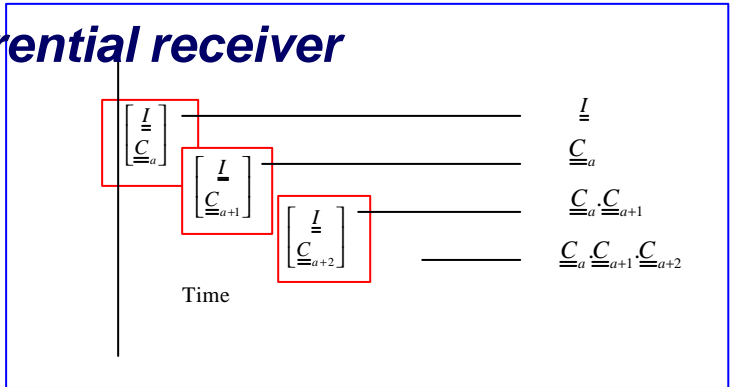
rential receiver

$\begin{bmatrix} \underline{\underline{I}} \\ \underline{\underline{C}}_a \end{bmatrix}$ $\underline{\underline{I}}$

$\begin{bmatrix} \underline{\underline{I}} \\ \underline{\underline{C}}_{a+1} \end{bmatrix}$ $\underline{\underline{C}}_a$

$\begin{bmatrix} \underline{\underline{I}} \\ \underline{\underline{C}}_{a+2} \end{bmatrix}$ $\underline{\underline{C}}_a . \underline{\underline{C}}_{a+1}$

$\underline{\underline{C}}_a . \underline{\underline{C}}_{a+1} . \underline{\underline{C}}_{a+2}$

Time